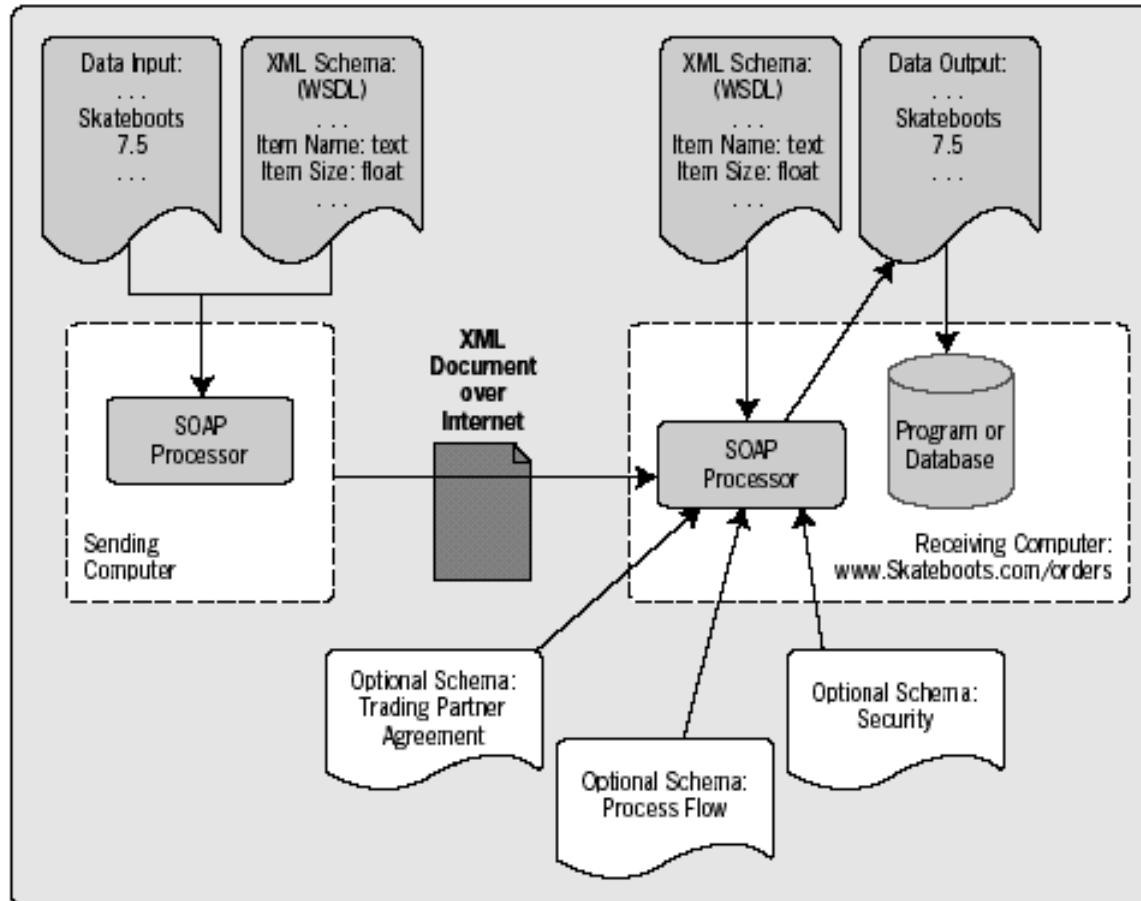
Data Input:
. . .
Skateboots
7.5
. . .

XML Schema:
(WSDL)
. . .
Item Name: text
Item Size: float
. . .

XML Schema:
(WSDL)
. . .
Item Name: text
Item Size: float
. . .

Data Output:
. . .
Skateboots
7.5
. . .

SOAP
Processor

Sending
Computer

XML
Document
over
Internet

SOAP
Processor

Program or
Database

Receiving Computer:
www.Skateboots.com/orders

Optional Schema:
Trading Partner
Agreement

Optional Schema:
Process Flow

Optional Schema:
Security